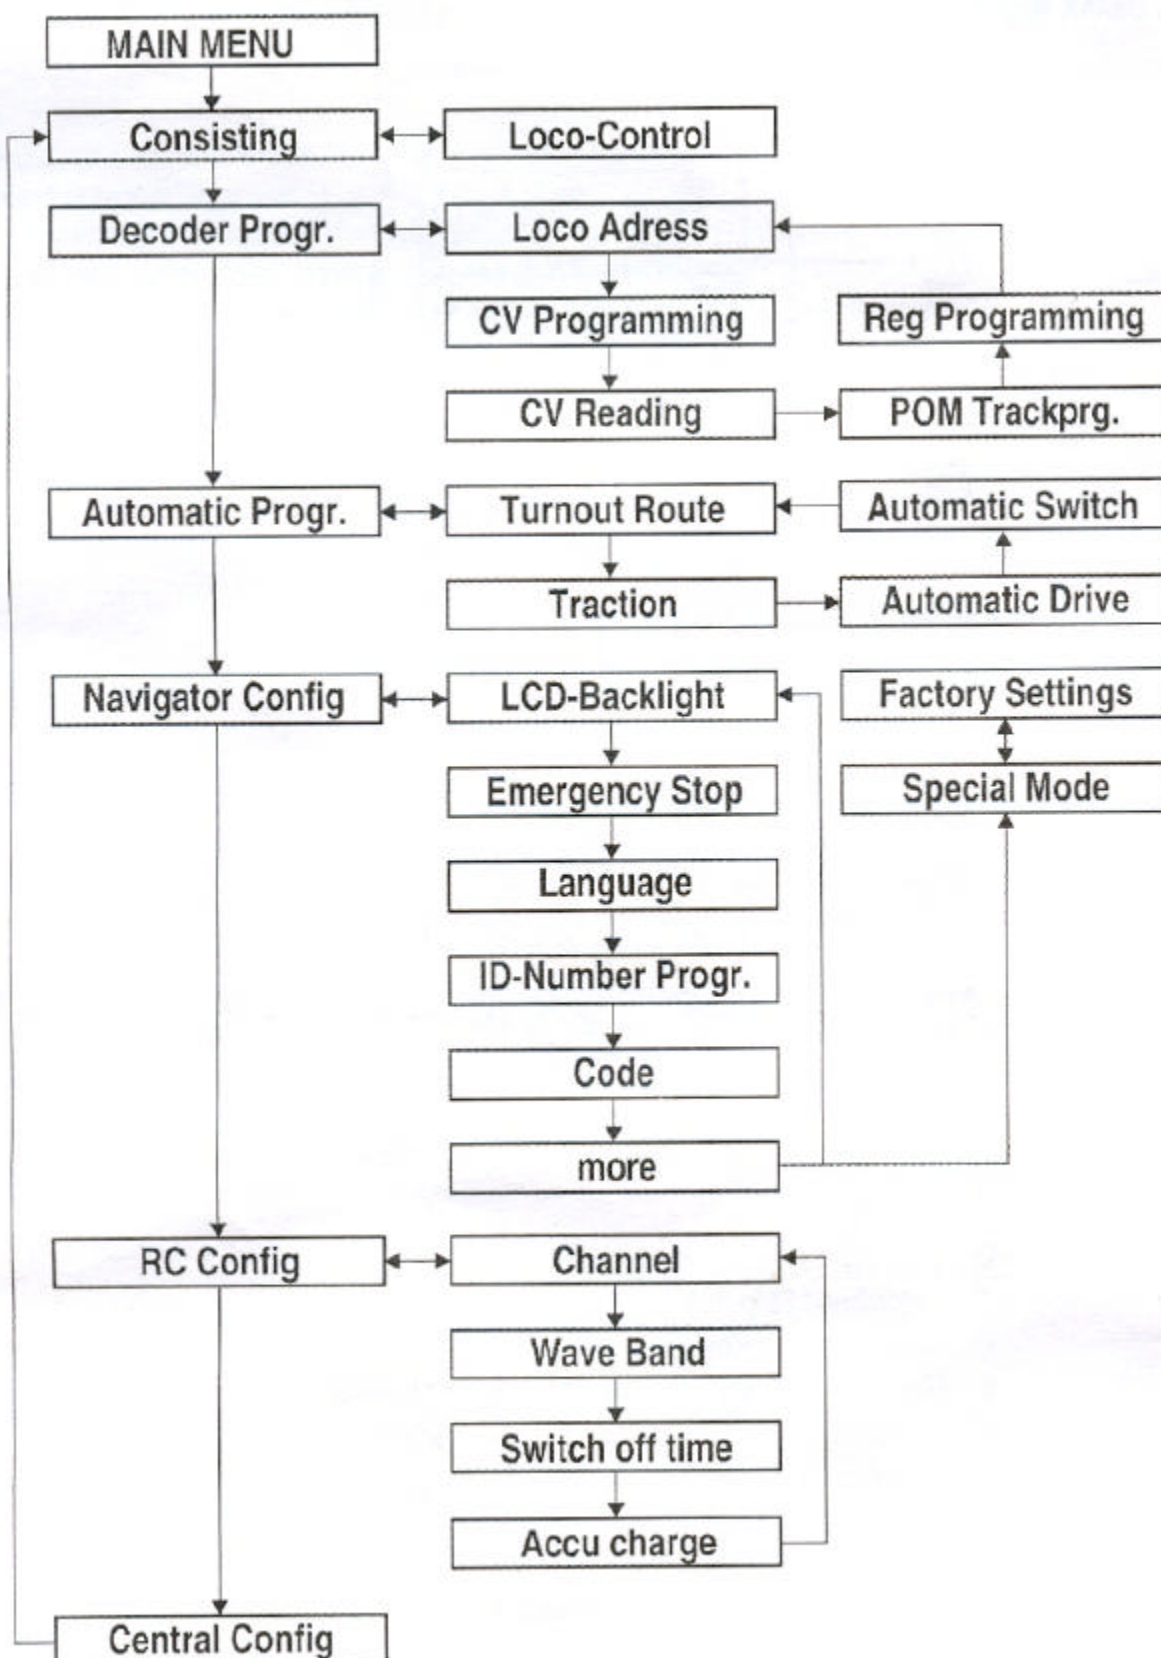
MAIN MENU
Consisting
Loco-Control
Decoder Progr.
Loco Adress
CV Programming
Reg Programming
CV Reading
POM Trackprg.
Automatic Progr.
Turnout Route
Automatic Switch
Traction
Automatic Drive
Navigator Config
LCD-Backlight
Factory Settings
Emergency Stop
Special Mode
Language
ID-Number Progr.
Code
more
RC Config
Channel
Wave Band
Switch off time
Accu charge
Central Config